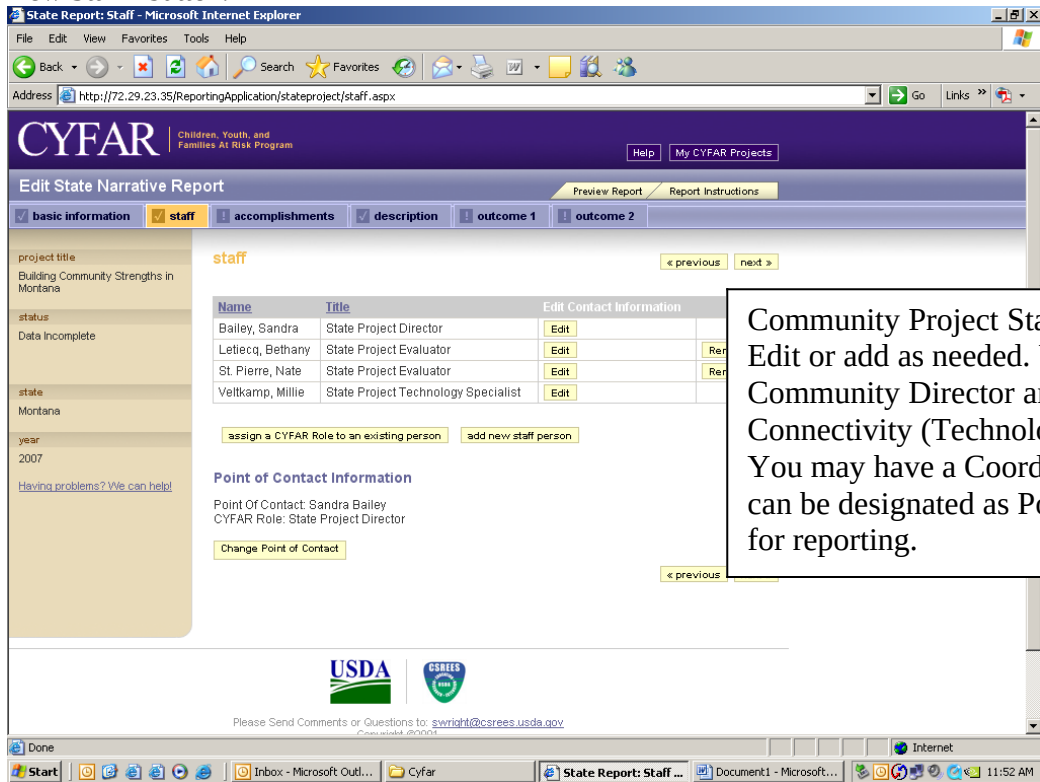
State Report: Staff - Microsoft Internet Explorer

File Edit View Favorites Tools Help

Back Search Favorites

Address http://72.29.23.35/ReportingApplication/stateproject/staff.aspx Go Links »

CYFAR Children, Youth, and Families At Risk Program

Help My CYFAR Projects

Edit State Narrative Report

Preview Report Report Instructions

basic information staff accomplishments description outcome 1 outcome 2

project title
Building Community Strengths in Montana

status
Data Incomplete

state
Montana

year
2007

Having problems? We can help!

staff

« previous next »

| Name | Title | Edit Contact Information | |
|---|---|---|---|
| Bailey, Sandra | State Project Director | Edit | |
| Letiecq, Bethany | State Project Evaluator | Edit | Ren |
| St. Pierre, Nate | State Project Evaluator | Edit | Ren |
| Veltkamp, Millie | State Project Technology Specialist | Edit | |

assign a CYFAR Role to an existing person add new staff person

Point of Contact Information

Point Of Contact: Sandra Bailey
CYFAR Role: State Project Director

Change Point of Contact

« previous

Community Project Sta
Edit or add as needed.
Community Director a
Connectivity (Technol
You may have a Coord
can be designated as P
for reporting.

USDA CSREES

Please Send Comments or Questions to: swright@csrees.usda.gov

Done Internet

Start Inbox - Microsoft Outl... Cyfar State Report: Staff ... Document1 - Microsoft... 11:52 AM